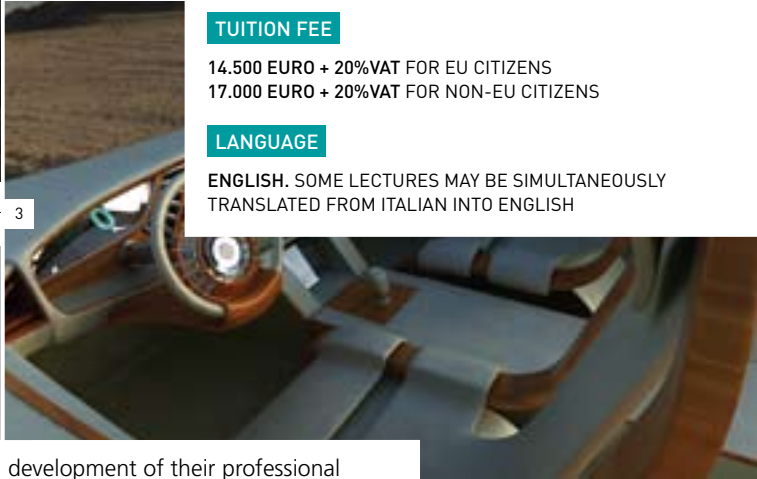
TUITION FEE

14.500 EURO + 20%VAT FOR EU CITIZENS
17.000 EURO + 20%VAT FOR NON-EU CITIZENS

LANGUAGE

ENGLISH. SOME LECTURES MAY BE SIMULTANEOUSLY TRANSLATED FROM ITALIAN INTO ENGLISH

3

development of their professional